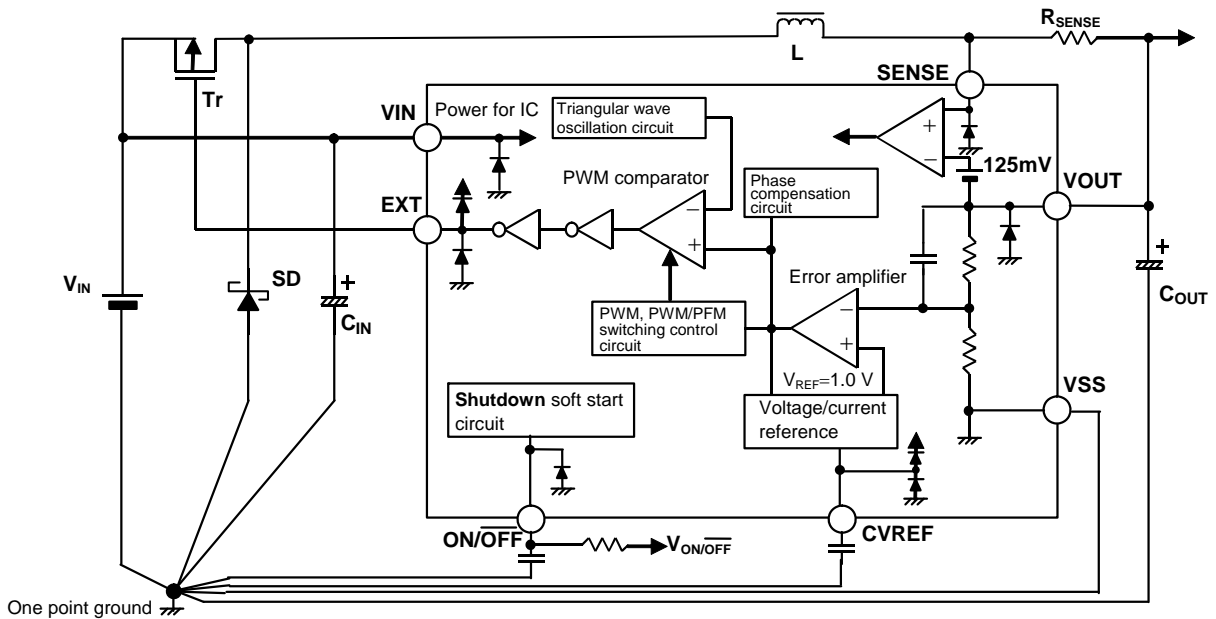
L
$R_{SENSE}$
Tr
SENSE
VIN
Power for IC
Triangular wave oscillation circuit
+
−
125mV
PWM comparator
Phase compensation circuit
VOUT
EXT
−
+
+
$V_{IN}$
SD
+
$C_{IN}$
Error amplifier
$C_{OUT}$
PWM, PWM/PFM switching control circuit
−
+
$V_{REF}$=1.0 V
VSS
Shutdown soft start circuit
Voltage/current reference
ON/$\overline{OFF}$
$V_{ON/\overline{OFF}}$
CVREF
One point ground